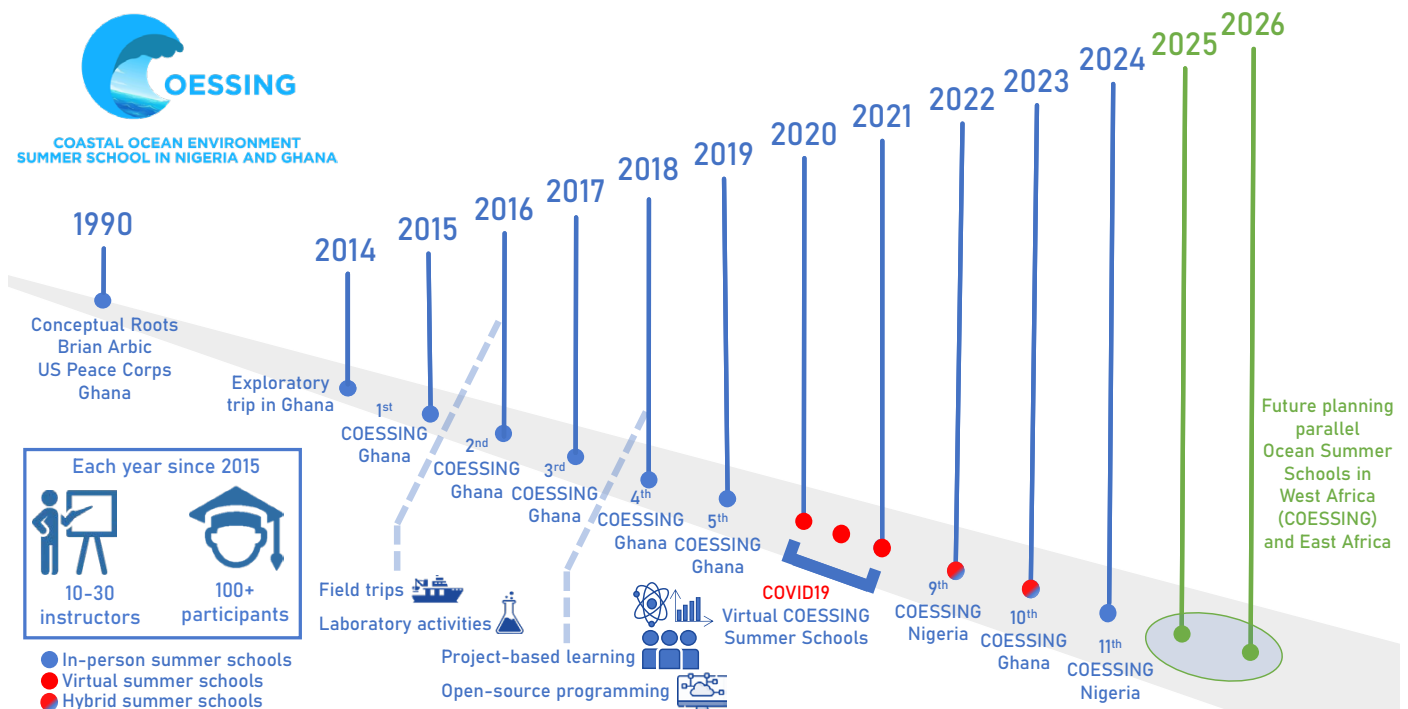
COESSING

COASTAL OCEAN ENVIRONMENT SUMMER SCHOOL IN NIGERIA AND GHANA

1990

Conceptual Roots
Brian Arbic
US Peace Corps
Ghana

2014

Exploratory trip in Ghana

2015

$1^{st}$ COESSING Ghana

2016

$2^{nd}$ COESSING Ghana

2017

$3^{rd}$ COESSING Ghana

2018

$4^{th}$ COESSING Ghana

2019

$5^{th}$ COESSING Ghana

2020

2021

COVID19
Virtual COESSING Summer Schools

2022

$9^{th}$ COESSING Nigeria

2023

$10^{th}$ COESSING Ghana

2024

$11^{th}$ COESSING Nigeria

2025

2026

Future planning parallel Ocean Summer Schools in West Africa (COESSING) and East Africa

Each year since 2015

10-30 instructors

100+ participants

In-person summer schools
Virtual summer schools
Hybrid summer schools

Field trips
Laboratory activities
Project-based learning
Open-source programming